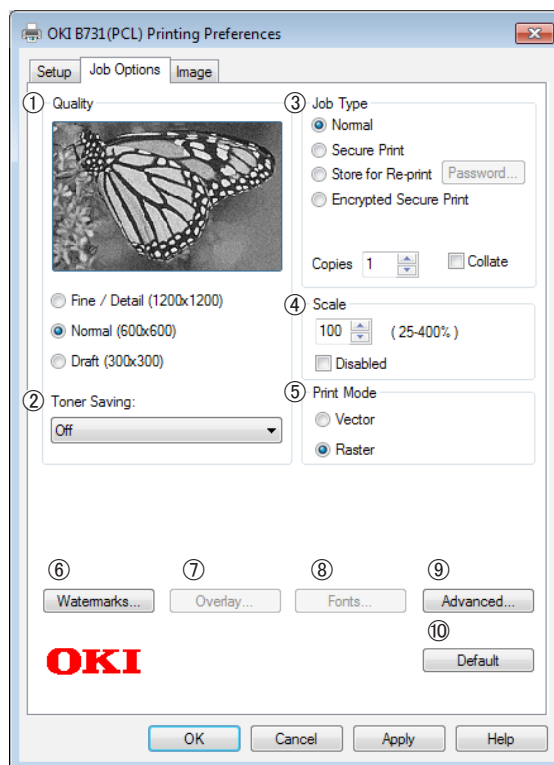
OKI B731(PCL) Printing Preferences

Setup | Job Options | Image

① Quality

Fine / Detail (1200x1200)

Normal (600x600)

Draft (300x300)

② Toner Saving:

Off

③ Job Type

Normal

Secure Print

Store for Re-print Password...

Encrypted Secure Print

Copies 1 Collate

④ Scale

100 ( 25-400% )

Disabled

⑤ Print Mode

Vector

Raster

⑥ Watermarks...

⑦ Overlay...

⑧ Fonts...

⑨ Advanced...

⑩ Default

OKI

OK Cancel Apply Help